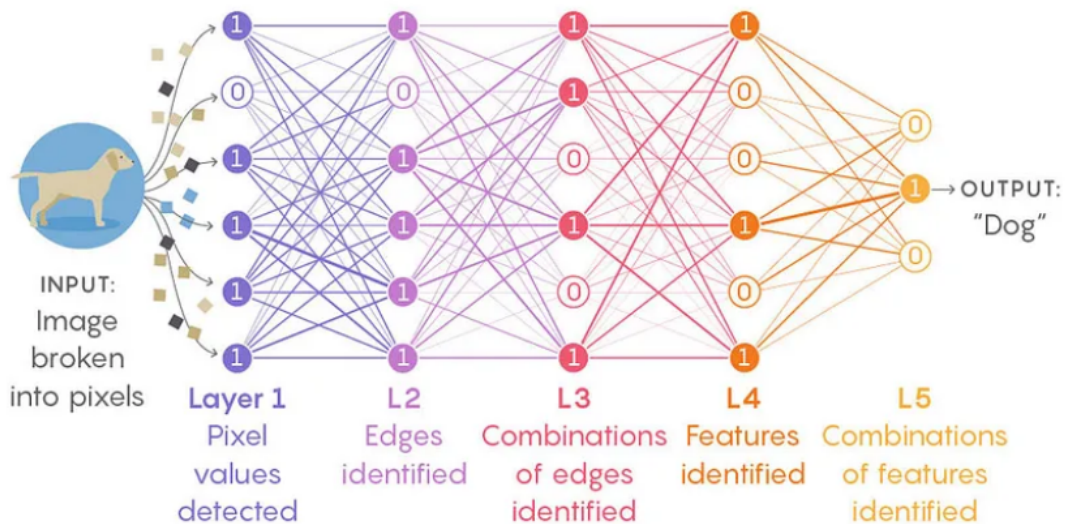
1
0
1
1
1
1

1
0
1
1
1
1

1
1
0
1
0
1

1
0
0
1
0
1

0
1
0

→ OUTPUT:
"Dog"

INPUT:
Image broken into pixels

Layer 1
Pixel values detected

L2
Edges identified

L3
Combinations of edges identified

L4
Features identified

L5
Combinations of features identified